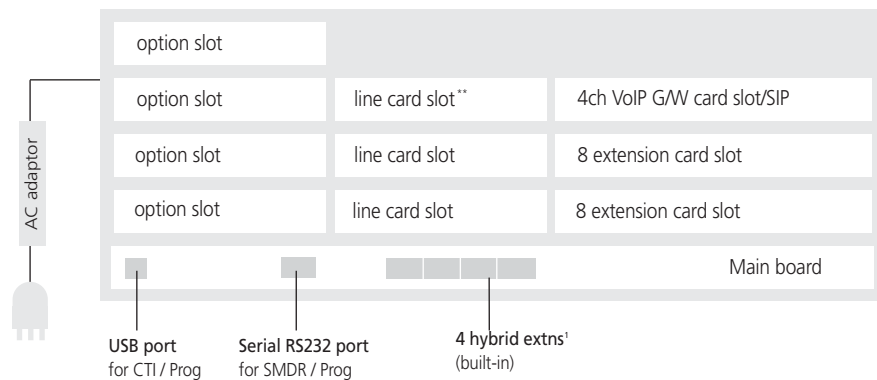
AC adaptor

option slot

option slot

line card slot**

4ch VoIP G/W card slot/SIP

option slot

line card slot

8 extension card slot

option slot

line card slot

8 extension card slot

Main board

USB port
for CTI / Prog

Serial RS232 port
for SMDR / Prog

4 hybrid extns$^1$
(built-in)